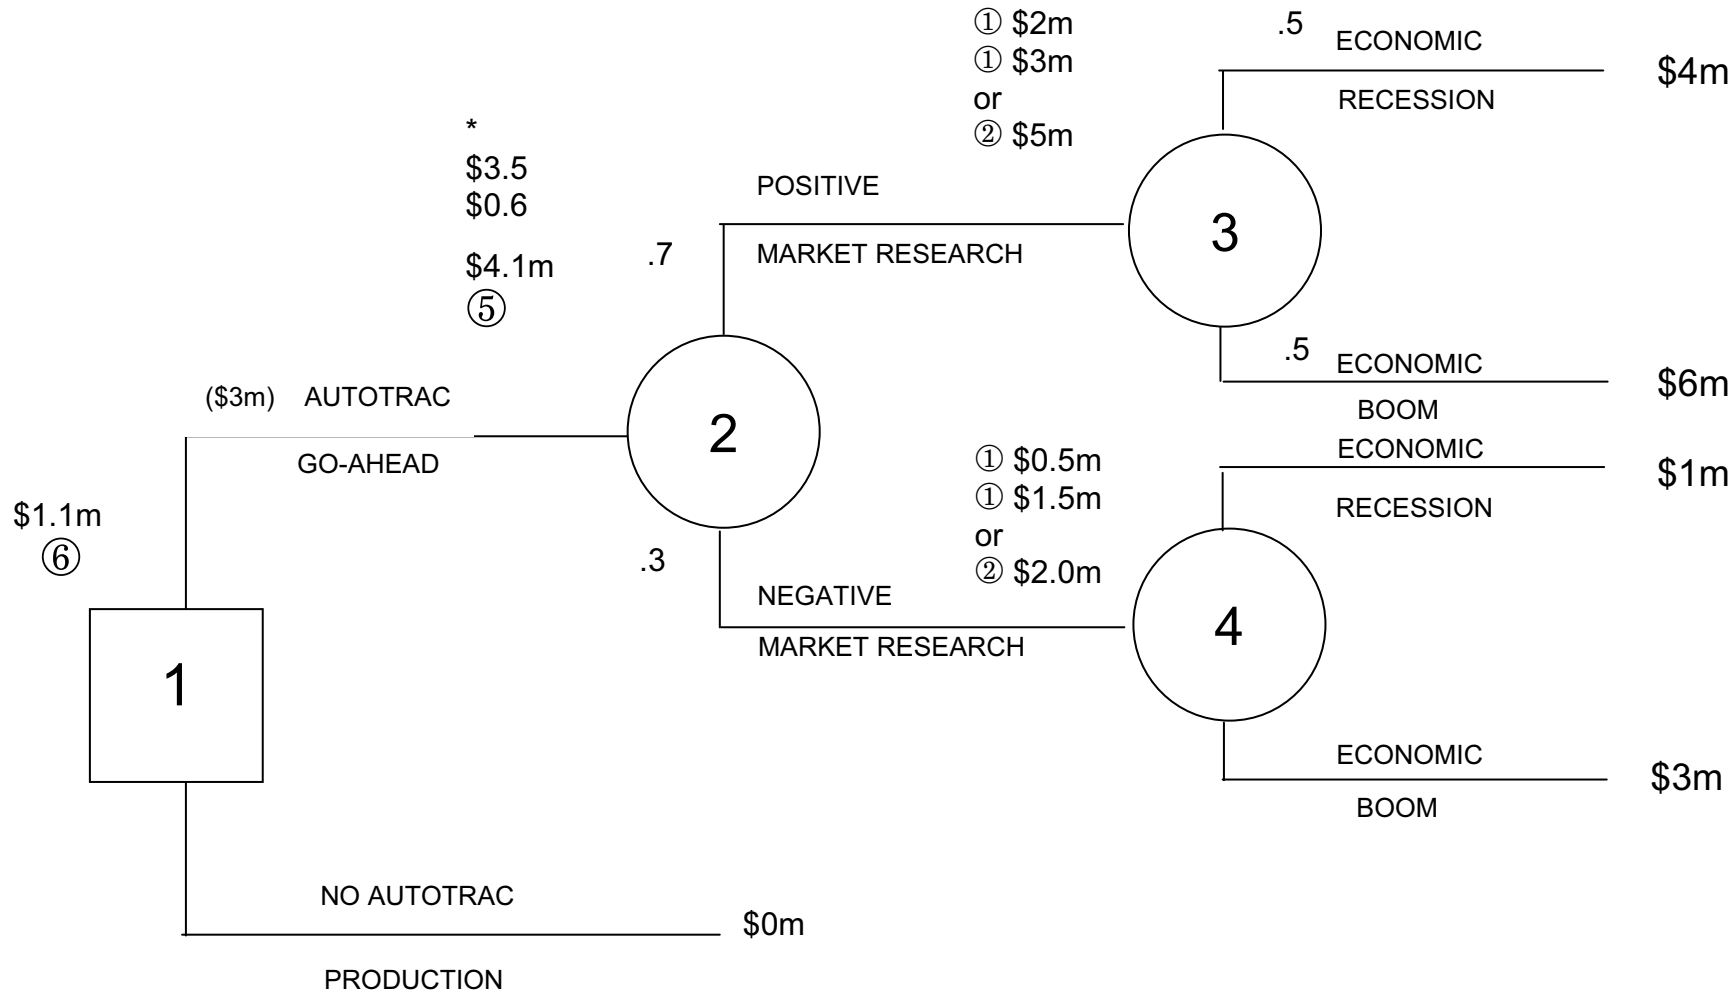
① \$2m
① \$3m
or
② \$5m

.5 ECONOMIC RECESSION \$4m

\*
\$3.5
\$0.6
\$4.1m
⑤

POSITIVE MARKET RESEARCH

.7

3

.5 ECONOMIC BOOM \$6m

(\$3m) AUTOTRAC GO-AHEAD

2

ECONOMIC RECESSION \$1m

① \$0.5m
① \$1.5m
or
② \$2.0m

\$1.1m
⑥

.3

NEGATIVE MARKET RESEARCH

4

1

ECONOMIC BOOM \$3m

NO AUTOTRAC PRODUCTION

\$0m